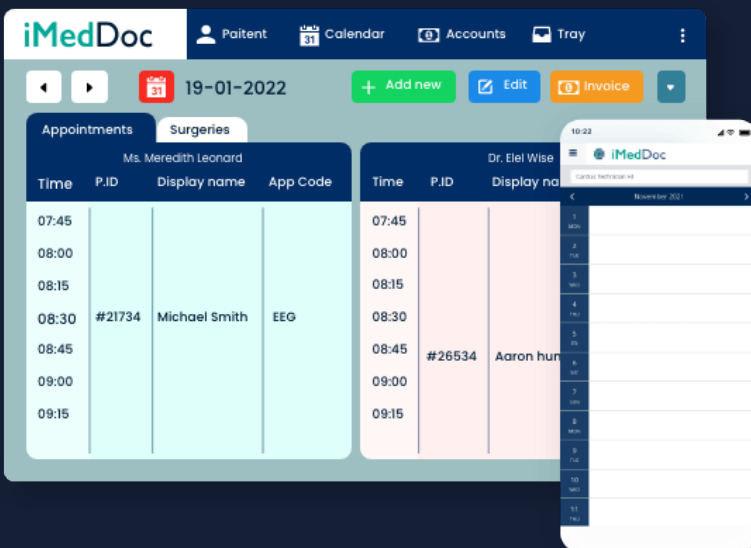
iMedDoc Paitent 31 Calendar Accounts Tray

19-01-2022 Add new Edit Invoice

Appointments Surgeries

Ms. Meredith Leonard

| Time | P.ID | Display name | App Code |
|---|---|---|---|
| 07:45 | | | |
| 08:00 | | | |
| 08:15 | | | |
| 08:30 | #21734 | Michael Smith | EEG |
| 08:45 | | | |
| 09:00 | | | |
| 09:15 | | | |

Dr. Elel Wise

| Time | P.ID | Display na |
|---|---|---|
| 07:45 | | |
| 08:00 | | |
| 08:15 | | |
| 08:30 | | |
| 08:45 | #26534 | Aaron hun |
| 09:00 | | |
| 09:15 | | |

10:22

iMedDoc

Cardiac technician #1

November 2021

1 MON
2 TUE
3 WED
4 THU
5 FRI
6 SAT
7 SUN
8 MON
9 TUE
10 WED
11 THU